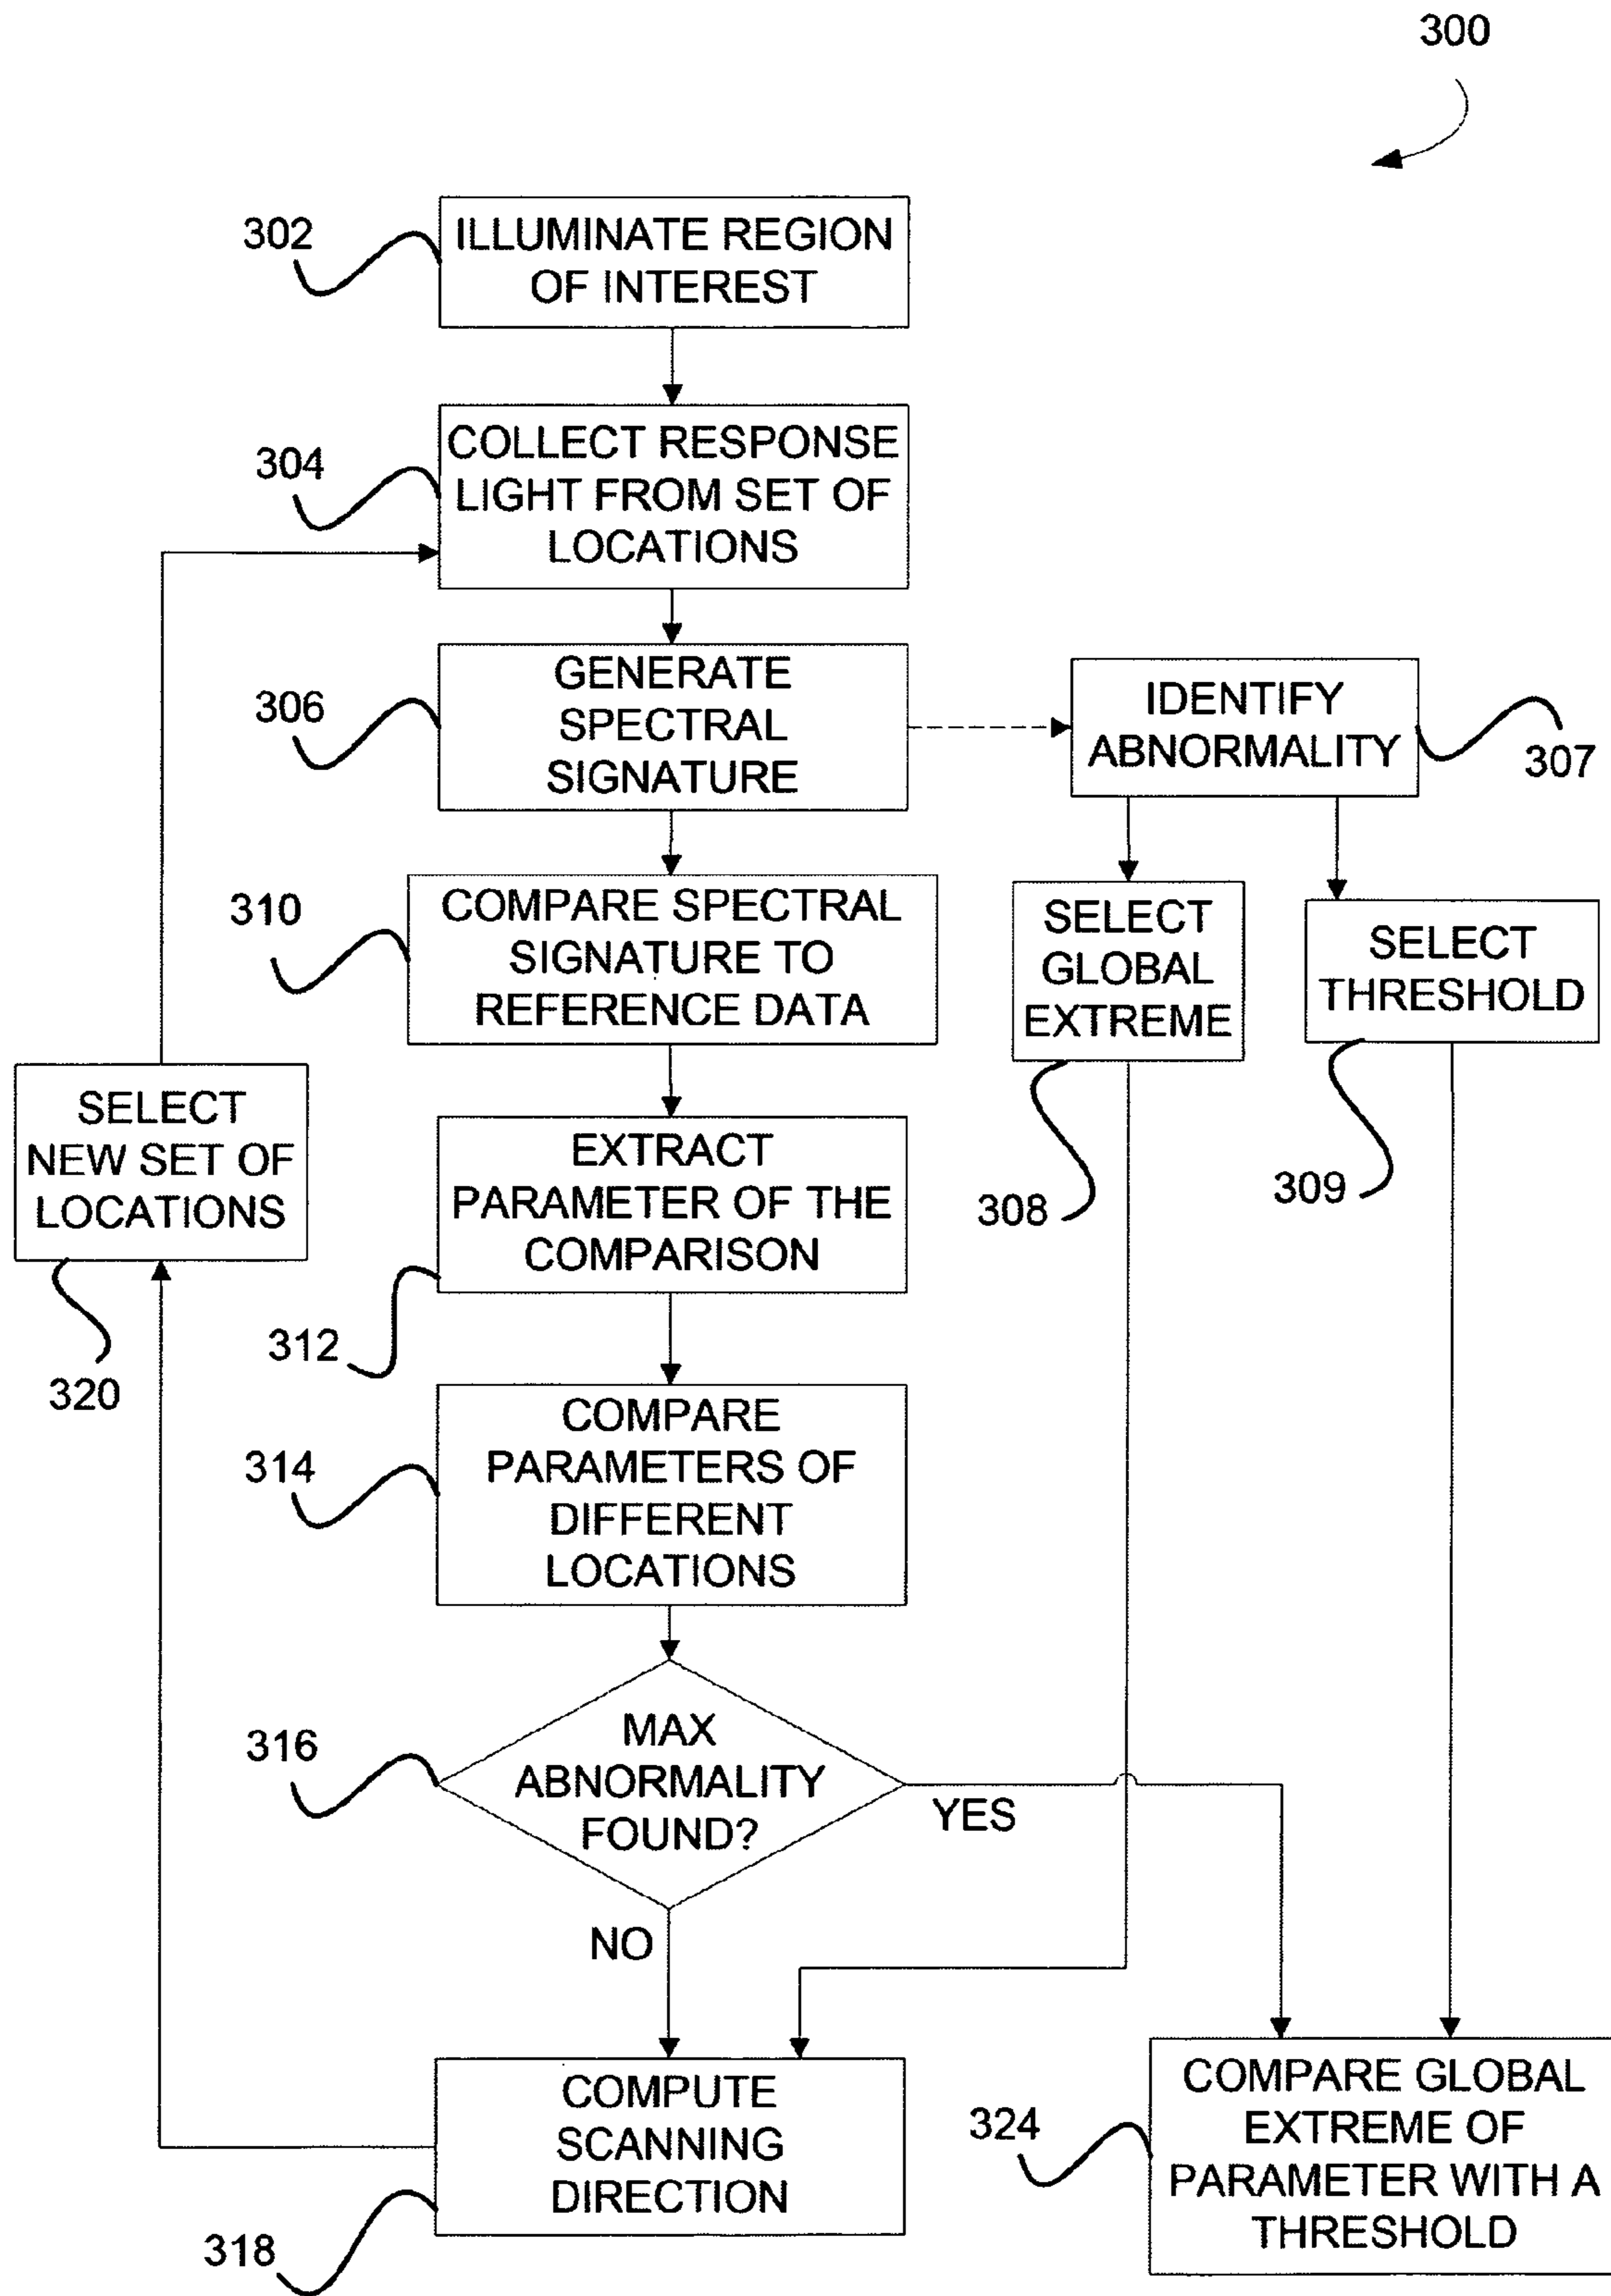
300

302 ILLUMINATE REGION OF INTEREST

304 COLLECT RESPONSE LIGHT FROM SET OF LOCATIONS

306 GENERATE SPECTRAL SIGNATURE

IDENTIFY ABNORMALITY 307

310 COMPARE SPECTRAL SIGNATURE TO REFERENCE DATA

SELECT GLOBAL EXTREME

SELECT THRESHOLD

SELECT NEW SET OF LOCATIONS

EXTRACT PARAMETER OF THE COMPARISON

308

309

312

320

314 COMPARE PARAMETERS OF DIFFERENT LOCATIONS

316 MAX ABNORMALITY FOUND?

YES

NO

COMPUTE SCANNING DIRECTION

324 COMPARE GLOBAL EXTREME OF PARAMETER WITH A THRESHOLD

318